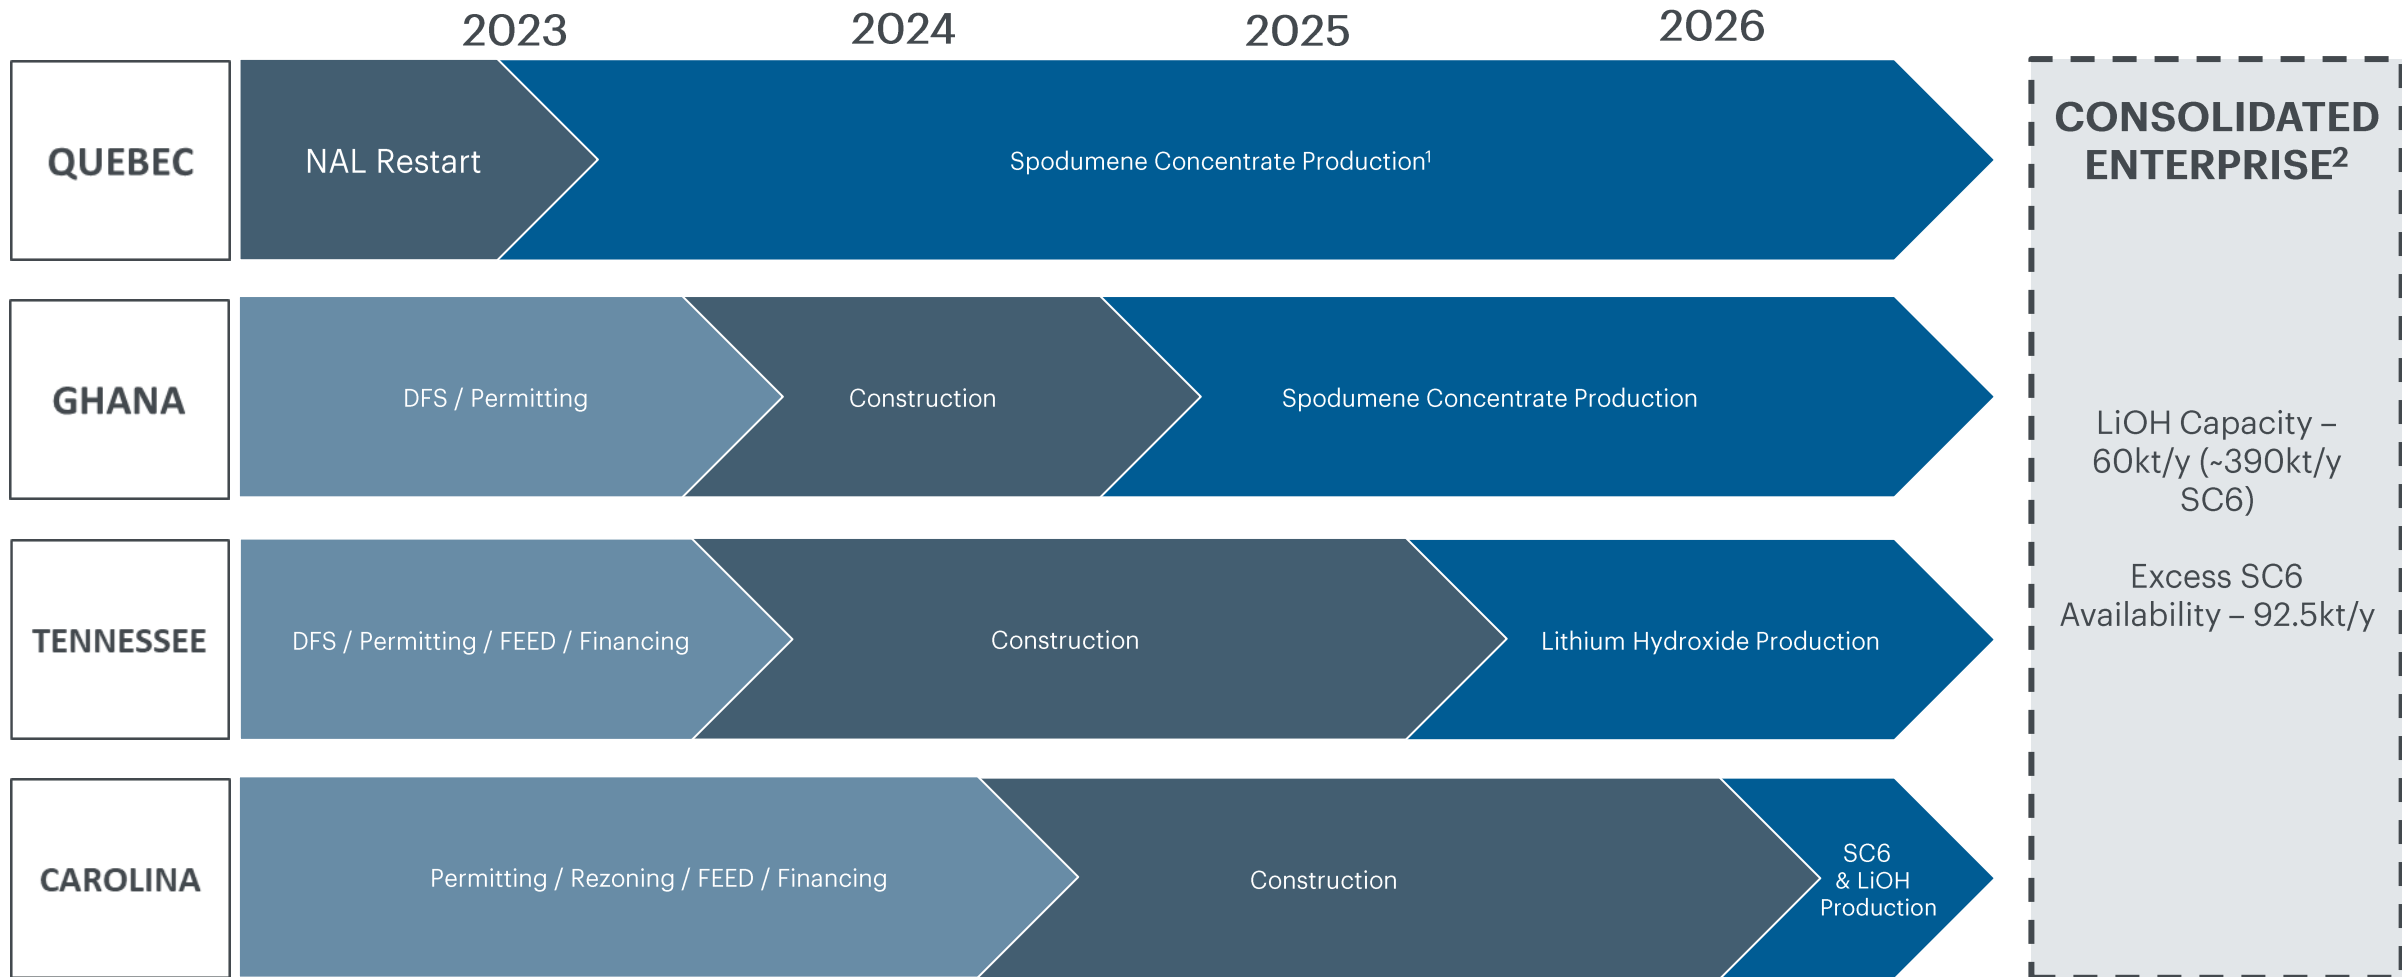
2023 2024 2025 2026

QUEBEC

NAL Restart

Spodumene Concentrate Production$^1$

GHANA

DFS / Permitting

Construction

Spodumene Concentrate Production

TENNESSEE

DFS / Permitting / FEED / Financing

Construction

Lithium Hydroxide Production

CAROLINA

Permitting / Rezoning / FEED / Financing

Construction

SC6 & LiOH Production

CONSOLIDATED ENTERPRISE$^2$

LiOH Capacity – 60kt/y (~390kt/y SC6)

Excess SC6 Availability – 92.5kt/y